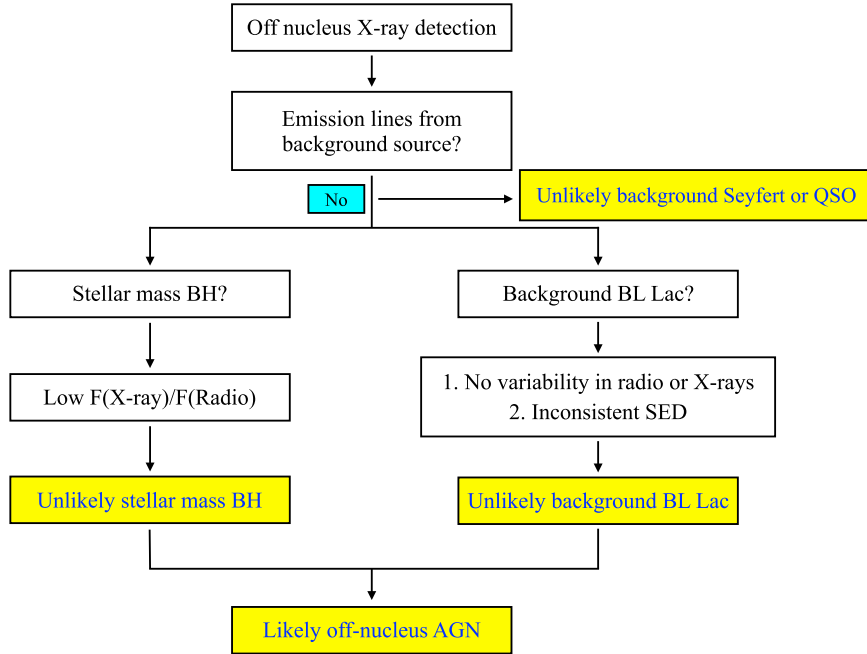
Off nucleus X-ray detection

Emission lines from background source?

No

Unlikely background Seyfert or QSO

Stellar mass BH?

Low F(X-ray)/F(Radio)

Unlikely stellar mass BH

Background BL Lac?

1. No variability in radio or X-rays
2. Inconsistent SED

Unlikely background BL Lac

Likely off-nucleus AGN